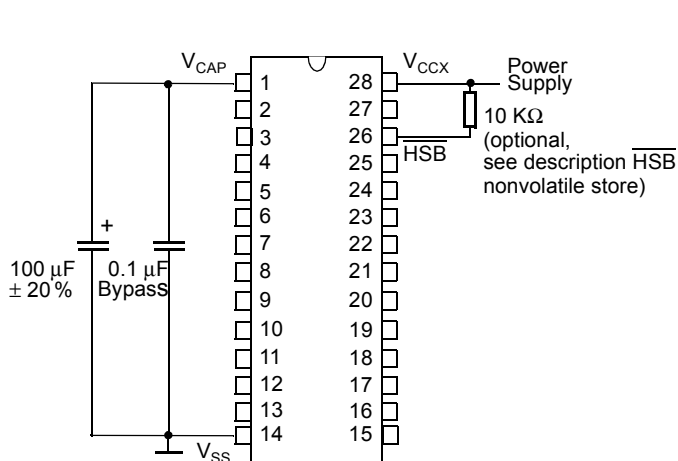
$V_{CAP}$
1
2
3
4
5
6
7
8
9
10
11
12
13
14
$V_{SS}$

28
27
26
25
24
23
22
21
20
19
18
17
16
15
$V_{CCX}$

Power Supply

10 KΩ
(optional, see description $\overline{HSB}$ nonvolatile store)

$\overline{HSB}$

+
100 µF
± 20 %

0.1 µF
Bypass